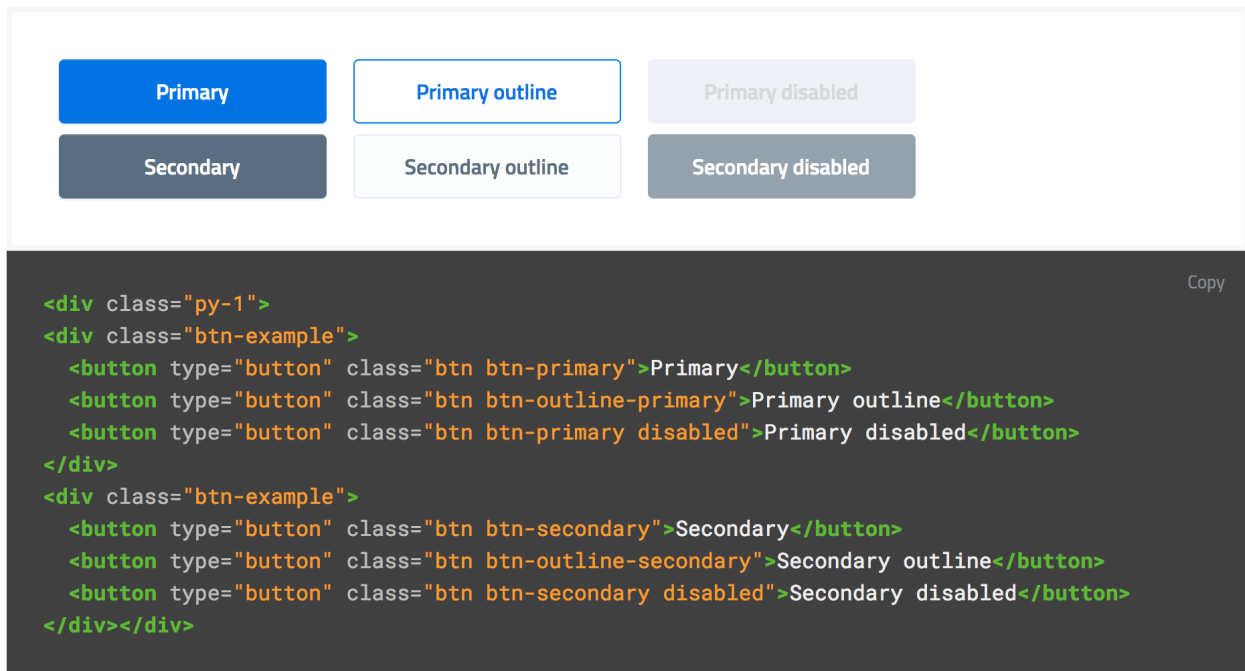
Primary
Primary outline
Primary disabled
Secondary
Secondary outline
Secondary disabled

Copy

```
<div class="py-1">
<div class="btn-example">
  <button type="button" class="btn btn-primary">Primary</button>
  <button type="button" class="btn btn-outline-primary">Primary outline</button>
  <button type="button" class="btn btn-primary disabled">Primary disabled</button>
</div>
<div class="btn-example">
  <button type="button" class="btn btn-secondary">Secondary</button>
  <button type="button" class="btn btn-outline-secondary">Secondary outline</button>
  <button type="button" class="btn btn-secondary disabled">Secondary disabled</button>
</div></div>
```